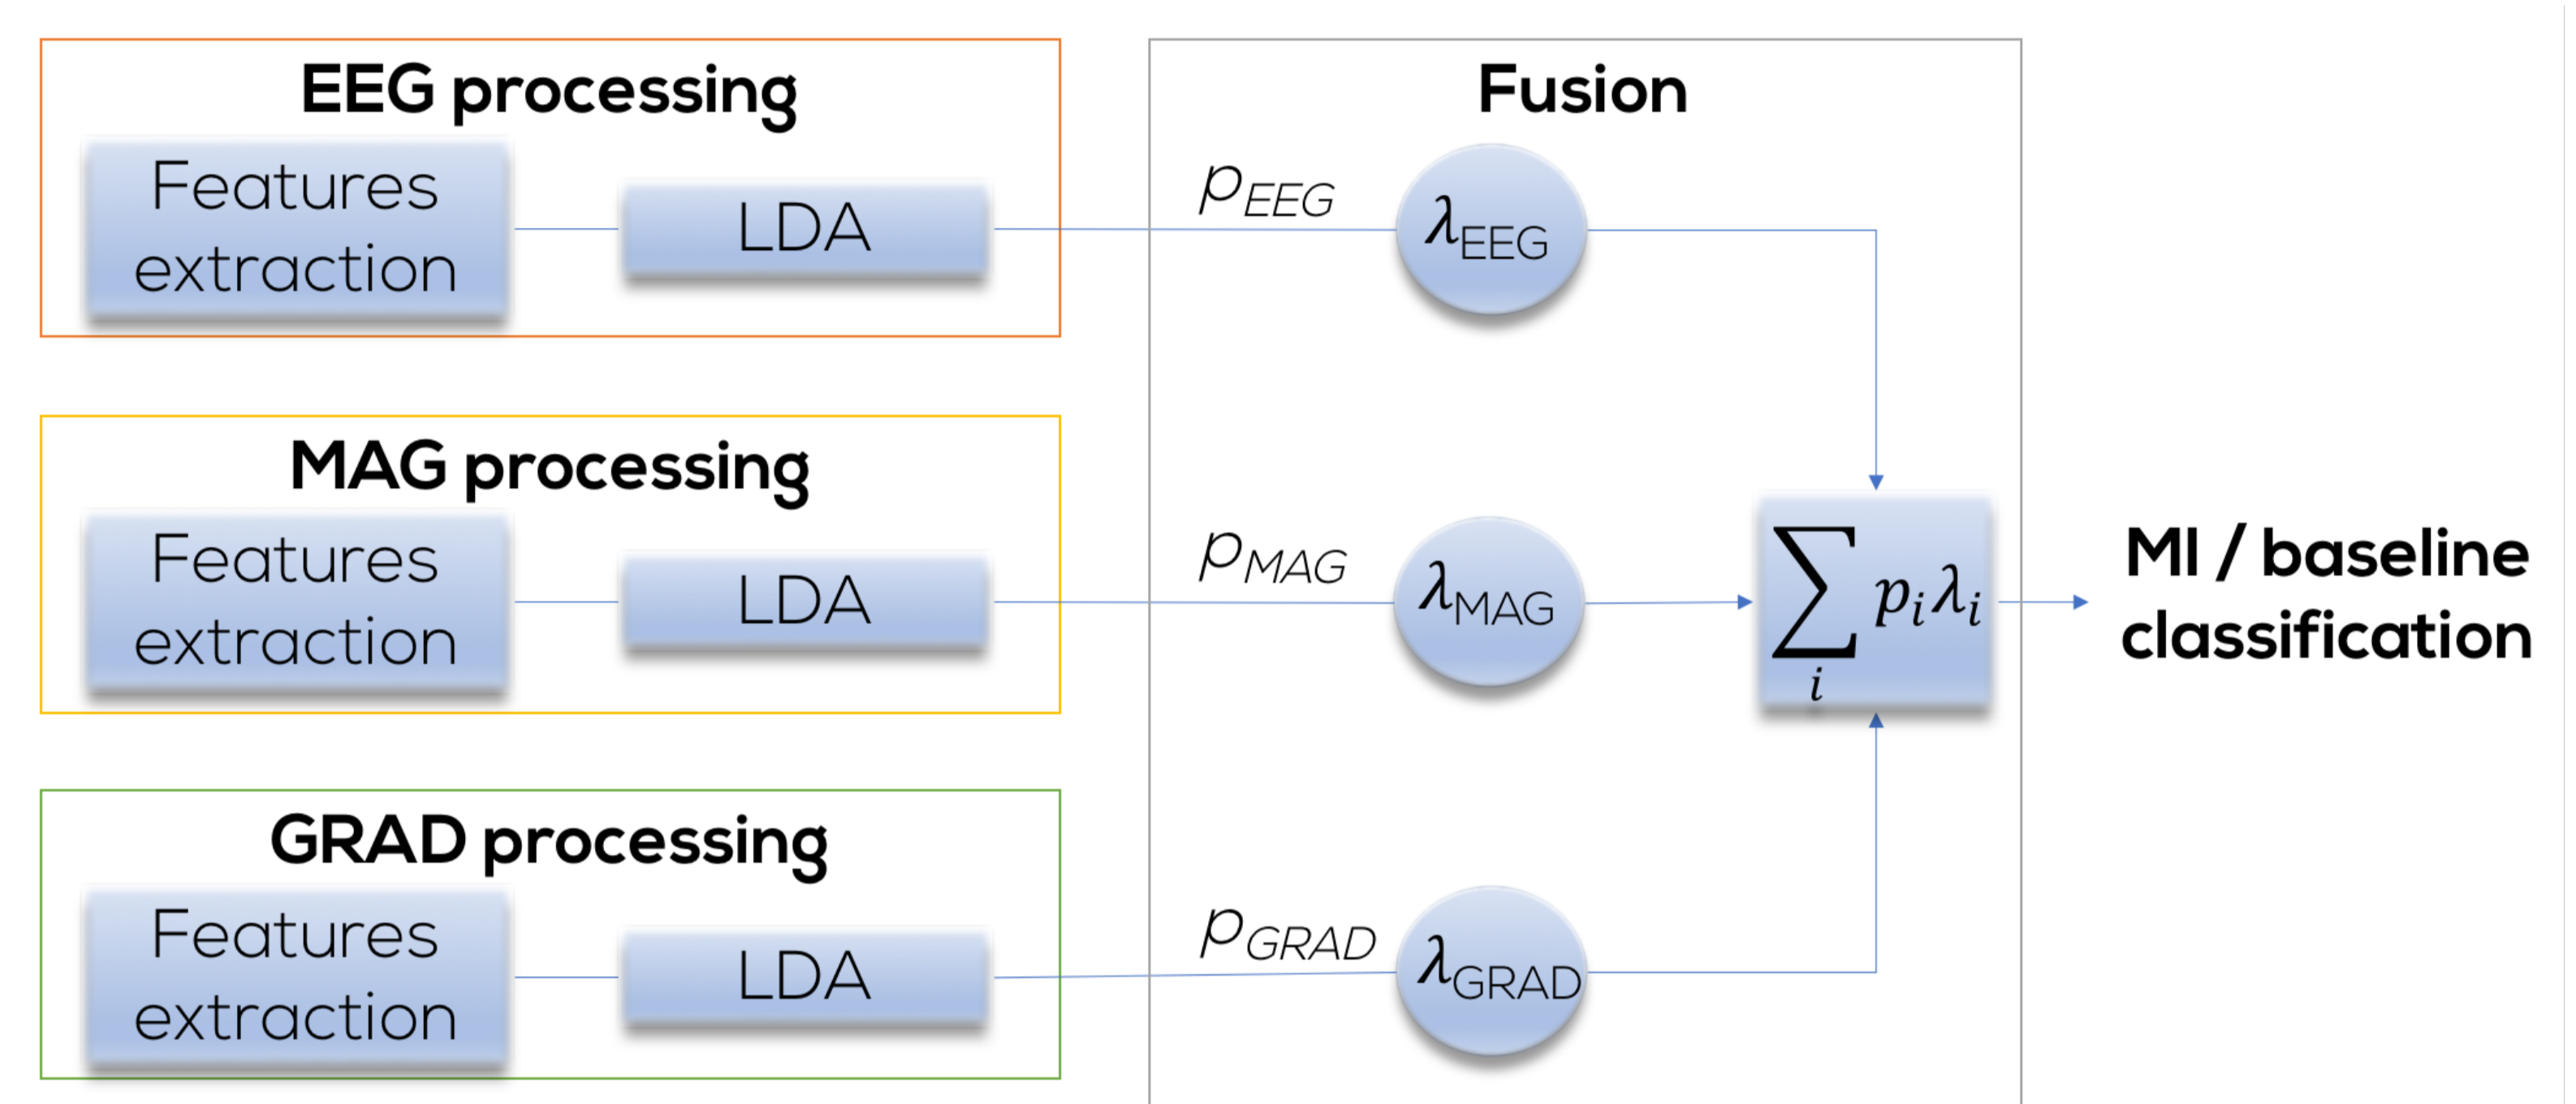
EEG processing

Features extraction

LDA

MAG processing

Features extraction

LDA

GRAD processing

Features extraction

LDA

Fusion

$p_{EEG}$

$\lambda_{EEG}$

$p_{MAG}$

$\lambda_{MAG}$

$p_{GRAD}$

$\lambda_{GRAD}$

$\sum_i p_i \lambda_i$

MI / baseline classification